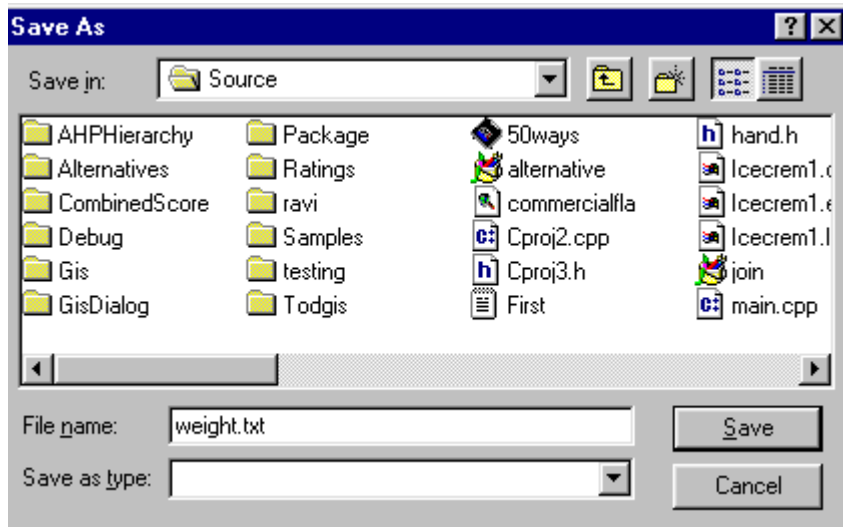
Save As

Save in: Source

AHPHierarchy
Alternatives
CombinedScore
Debug
Gis
GisDialog

Package
Ratings
ravi
Samples
testing
Todgis

50ways
alternative
commercialfla
Cproj2.cpp
Cproj3.h
First

hand.h
Icecrem1.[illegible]
Icecrem1.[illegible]
Icecrem1.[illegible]
join
main.cpp

File name: weight.txt
Save as type:
Save
Cancel